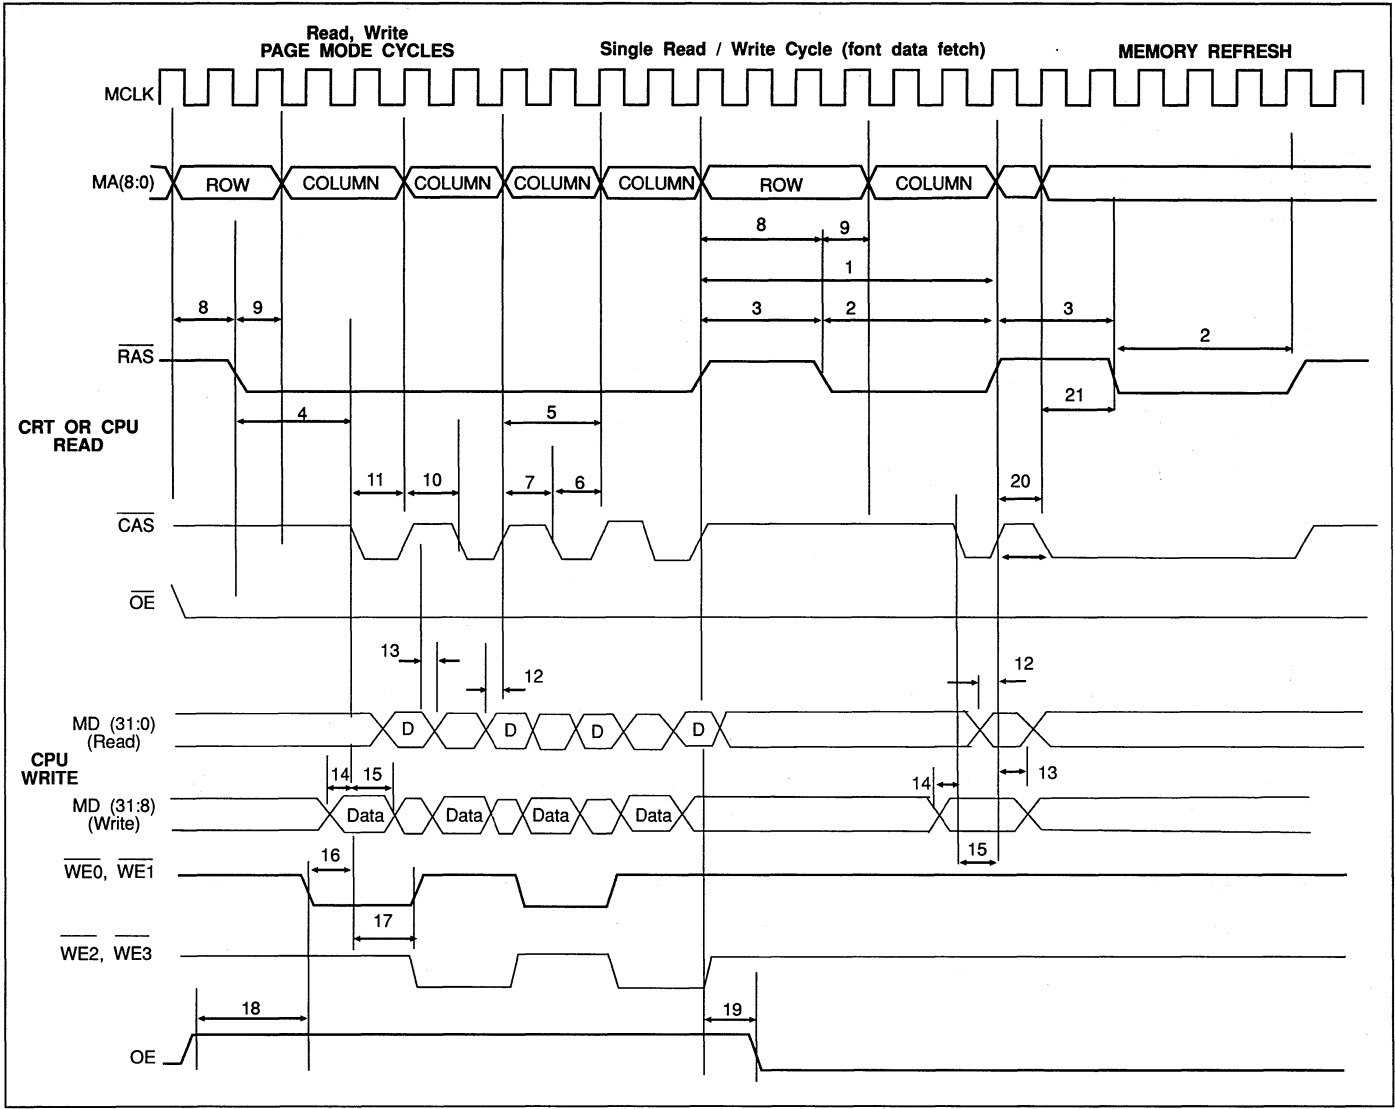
Read, Write
PAGE MODE CYCLES

Single Read / Write Cycle (font data fetch)

MEMORY REFRESH

MCLK

MA(8:0)

ROW

COLUMN

COLUMN

COLUMN

COLUMN

ROW

COLUMN

8

9

1

8

9

3

2

3

2

$\overline{RAS}$

21

4

5

CRT OR CPU READ

11

10

7

6

20

$\overline{CAS}$

$\overline{OE}$

13

12

12

MD (31:0) (Read)

D

D

D

D

CPU WRITE

14

15

13

14

MD (31:8) (Write)

Data

Data

Data

Data

15

16

$\overline{WE0}$, $\overline{WE1}$

17

$\overline{WE2}$, $\overline{WE3}$

18

19

OE